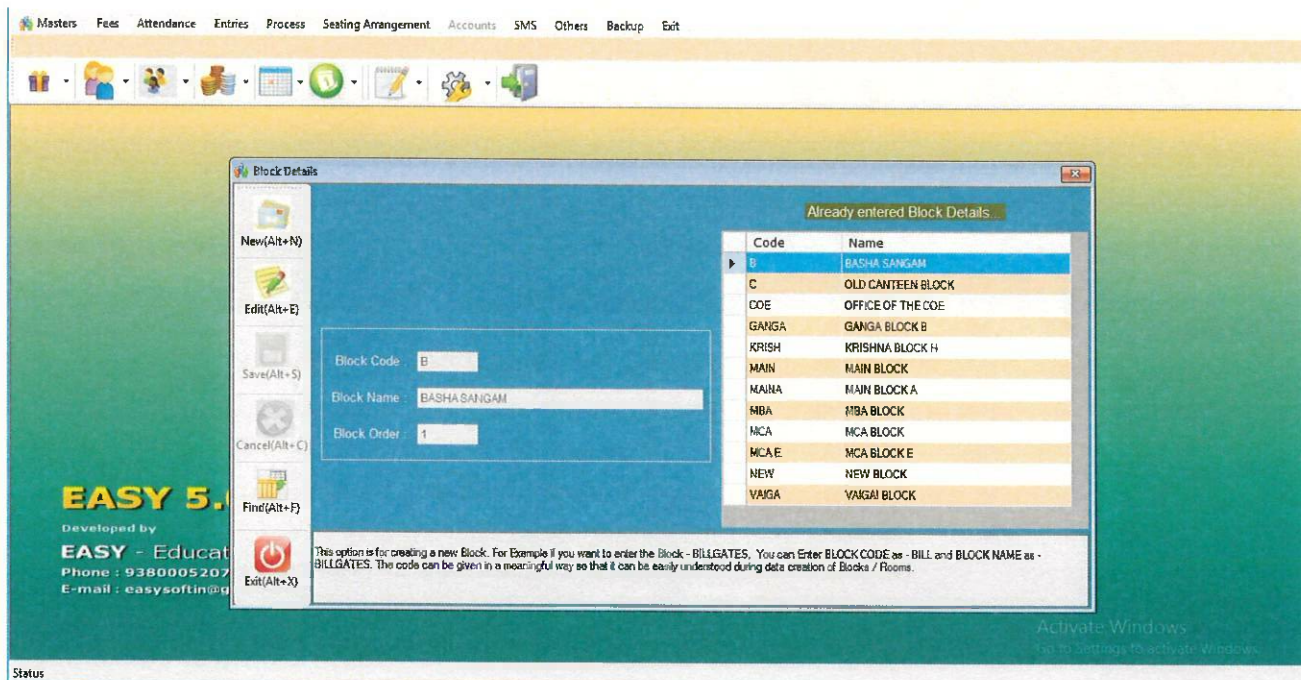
Masters Fees Attendance Entries Process Seating Arrangement Accounts SMS Others Backup Exit

Block Details

New(Alt+N)

Edit(Alt+E)

Save(Alt+S)

Cancel(Alt+C)

Find(Alt+F)

Exit(Alt+X)

Block Code B

Block Name BASHA SANGAM

Block Order 1

Already entered Block Details...

| Code | Name |
|---|---|
| B | BASHA SANGAM |
| C | OLD CANTEEN BLOCK |
| COE | OFFICE OF THE COE |
| GANGA | GANGA BLOCK B |
| KRISH | KRISHNA BLOCK H |
| MAIN | MAIN BLOCK |
| MAINA | MAIN BLOCK A |
| MBA | MBA BLOCK |
| MCA | MCA BLOCK |
| MCA E | MCA BLOCK E |
| NEW | NEW BLOCK |
| VAIGA | VAIGAI BLOCK |

This option is for creating a new Block. For Example if you want to enter the Block - BILLGATES, You can Enter BLOCK CODE as - BILL and BLOCK NAME as - BILLGATES. The code can be given in a meaningful way so that it can be easily understood during data creation of Blocks / Rooms.

EASY 5.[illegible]

Developed by

EASY - Educat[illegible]

Phone : 9380005207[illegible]

E-mail : easysoftin@g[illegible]

Activate Windows
Go to Settings to activate Windows.

Status